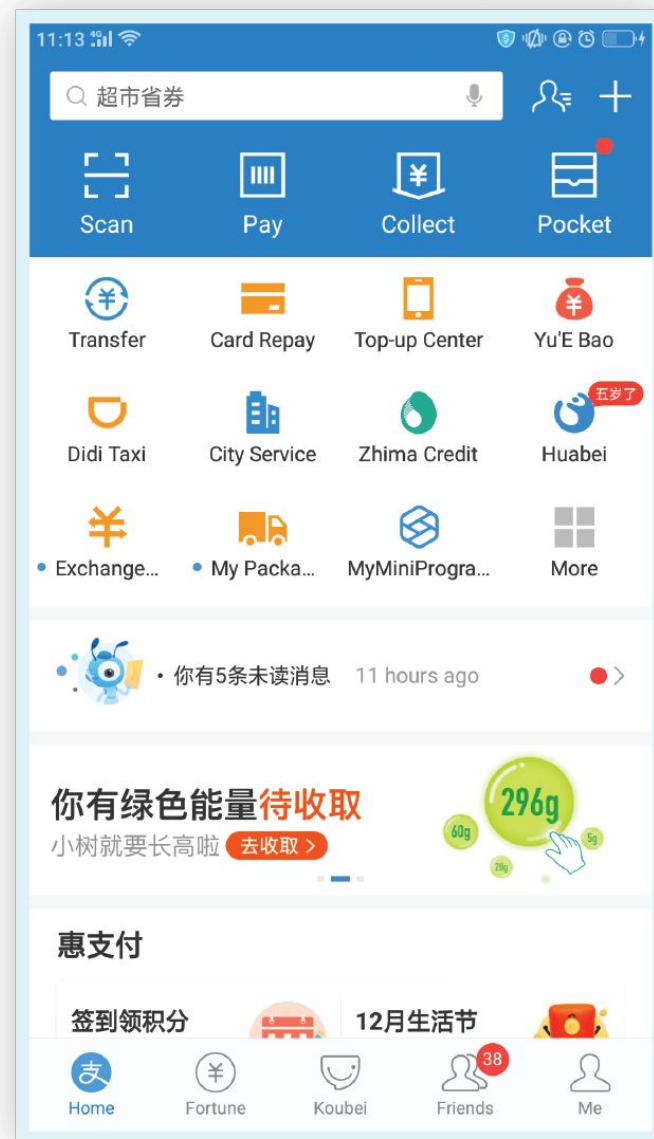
11:13

超市省券

Scan
Pay
Collect
Pocket

Transfer
Card Repay
Top-up Center
Yu'E Bao

Didi Taxi
City Service
Zhima Credit
五岁了
Huabei

Exchange...
My Packa...
MyMiniProgra...
More

• 你有5条未读消息 11 hours ago

你有绿色能量待收取
小树就要长高啦 去收取 >
60g
296g
5g
28g

惠支付

签到领积分
12月生活节

Home
Fortune
Koubei
38
Friends
Me